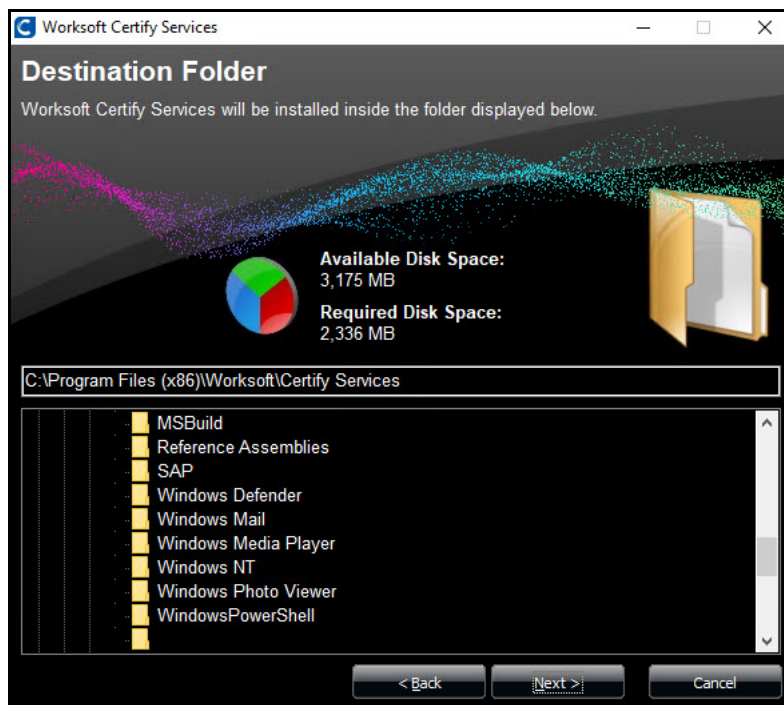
Worksoft Certify Services

Destination Folder

Worksoft Certify Services will be installed inside the folder displayed below.

Available Disk Space:
3,175 MB

Required Disk Space:
2,336 MB

C:\Program Files (x86)\Worksoft\Certify Services

MSBuild
Reference Assemblies
SAP
Windows Defender
Windows Mail
Windows Media Player
Windows NT
Windows Photo Viewer
WindowsPowerShell

< Back
Next >
Cancel